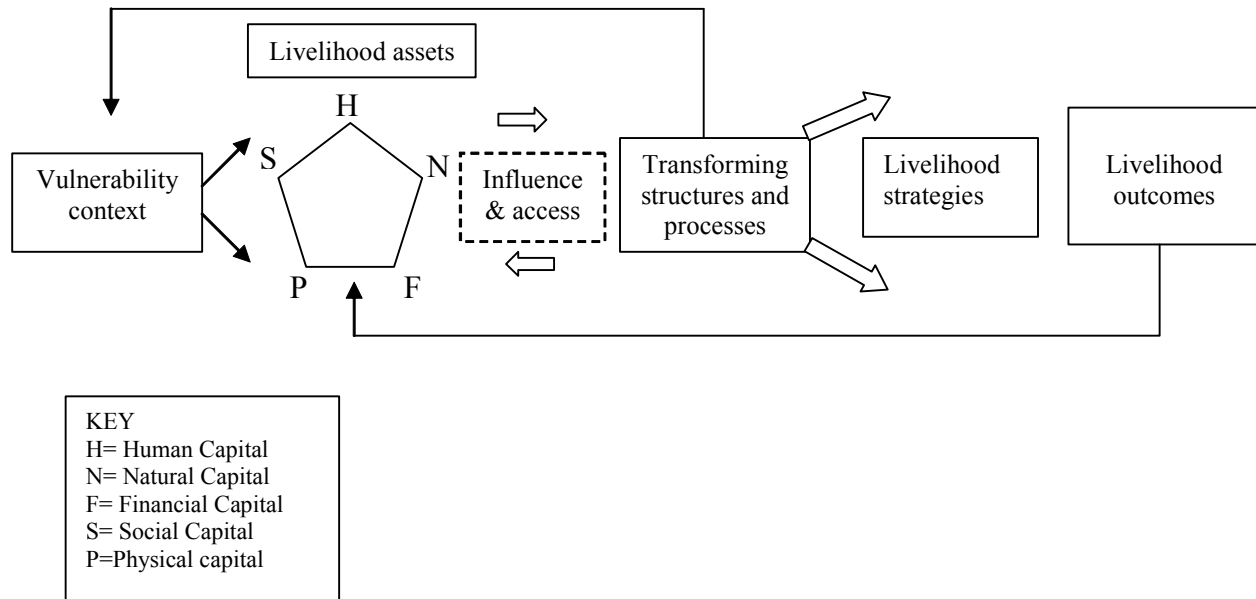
Livelihood assets

H

S

N

P

F

Vulnerability context

Influence & access

Transforming structures and processes

Livelihood strategies

Livelihood outcomes

KEY
H= Human Capital
N= Natural Capital
F= Financial Capital
S= Social Capital
P=Physical capital